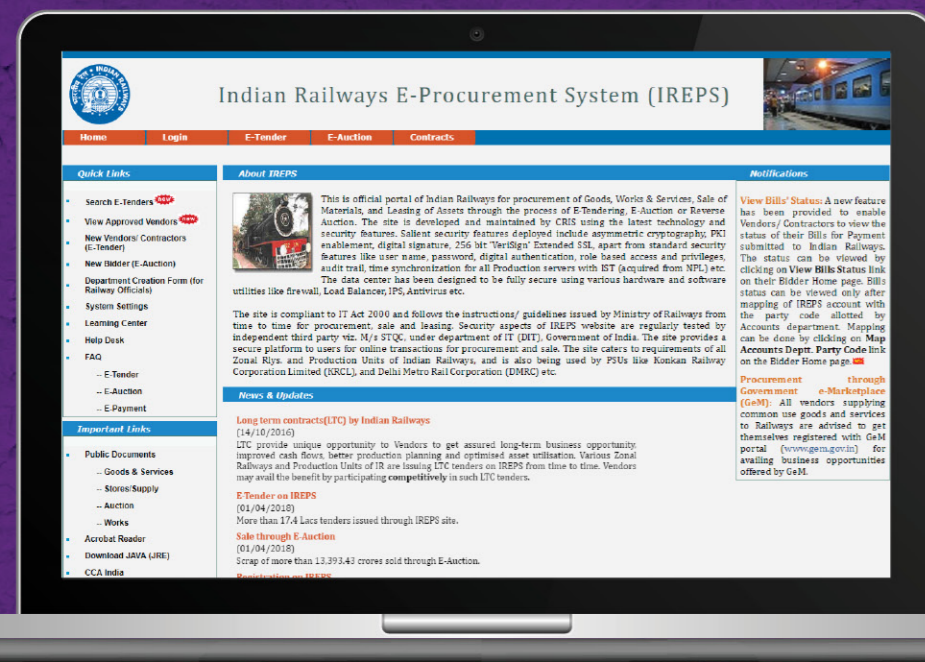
Indian Railways E-Procurement System (IREPS)

Home | Login | E-Tender | E-Auction | Contracts

Quick Links

Search E-Tenders NEW
View Approved Vendors NEW
New Vendors/ Contractors (E-Tender)
New Bidder (E-Auction)
Department Creation Form (for Railway Officials)
System Settings
Learning Center
Help Desk
FAQ
-- E-Tender
-- E-Auction
-- E-Payment

Important Links

Public Documents
-- Goods & Services
-- Stores/Supply
-- Auction
-- Works
Acrobat Reader
Download JAVA (JRE)
CCA India

About IREPS

This is official portal of Indian Railways for procurement of Goods, Works & Services, Sale of Materials, and Leasing of Assets through the process of E-Tendering, E-Auction or Reverse Auction. The site is developed and maintained by CRIS using the latest technology and security features. Salient security features deployed include asymmetric cryptography, PKI enablement, digital signature, 256 bit 'VeriSign' Extended SSL, apart from standard security features like user name, password, digital authentication, role based access and privileges, audit trail, time synchronization for all Production servers with IST (acquired from NPL) etc. The data center has been designed to be fully secure using various hardware and software utilities like firewall, Load Balancer, IPS, Antivirus etc.

The site is compliant to IT Act 2000 and follows the instructions/ guidelines issued by Ministry of Railways from time to time for procurement, sale and leasing. Security aspects of IREPS website are regularly tested by independent third party viz. M/s STQC, under department of IT (DIT), Government of India. The site provides a secure platform to users for online transactions for procurement and sale. The site caters to requirements of all Zonal Rlys. and Production Units of Indian Railways, and is also being used by PSUs like Konkan Railway Corporation Limited (KRCL), and Delhi Metro Rail Corporation (DMRC) etc.

News & Updates

Long term contracts(LTC) by Indian Railways
(14/10/2016)
LTC provide unique opportunity to Vendors to get assured long-term business opportunity, improved cash flows, better production planning and optimised asset utilisation. Various Zonal Railways and Production Units of IR are issuing LTC tenders on IREPS from time to time. Vendors may avail the benefit by participating competitively in such LTC tenders.

E-Tender on IREPS
(01/04/2018)
More than 17.4 Lacs tenders issued through IREPS site.

Sale through E-Auction
(01/04/2018)
Scrap of more than 13,393.43 crores sold through E-Auction.

Registration on IREPS

Notifications

View Bills' Status: A new feature has been provided to enable Vendors/ Contractors to view the status of their Bills for Payment submitted to Indian Railways. The status can be viewed by clicking on View Bills Status link on their Bidder Home page. Bills status can be viewed only after mapping of IREPS account with the party code allotted by Accounts department. Mapping can be done by clicking on Map Accounts Deptt. Party Code link on the Bidder Home page. NEW

Procurement through Government e-Marketplace (GeM): All vendors supplying common use goods and services to Railways are advised to get themselves registered with GeM portal (www.gem.gov.in) for availing business opportunities offered by GeM.